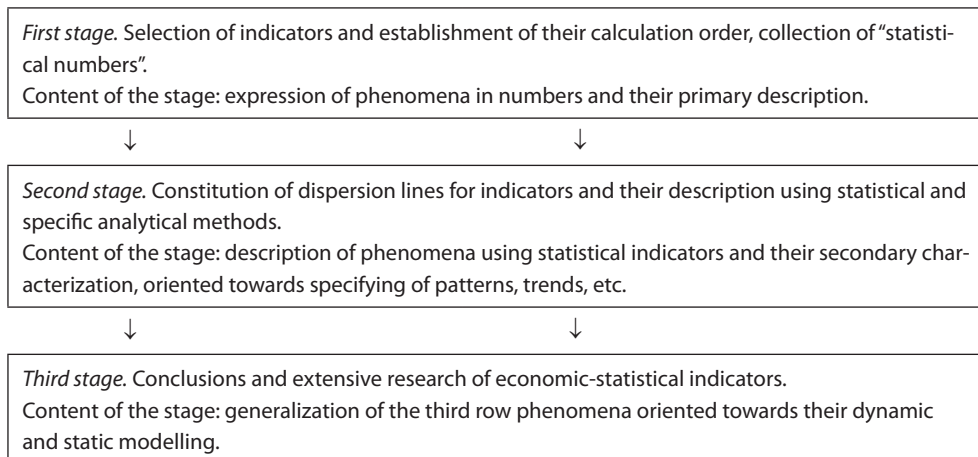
First stage. Selection of indicators and establishment of their calculation order, collection of "statistical numbers".
Content of the stage: expression of phenomena in numbers and their primary description.

↓ ↓

Second stage. Constitution of dispersion lines for indicators and their description using statistical and specific analytical methods.
Content of the stage: description of phenomena using statistical indicators and their secondary characterization, oriented towards specifying of patterns, trends, etc.

↓ ↓

Third stage. Conclusions and extensive research of economic-statistical indicators.
Content of the stage: generalization of the third row phenomena oriented towards their dynamic and static modelling.